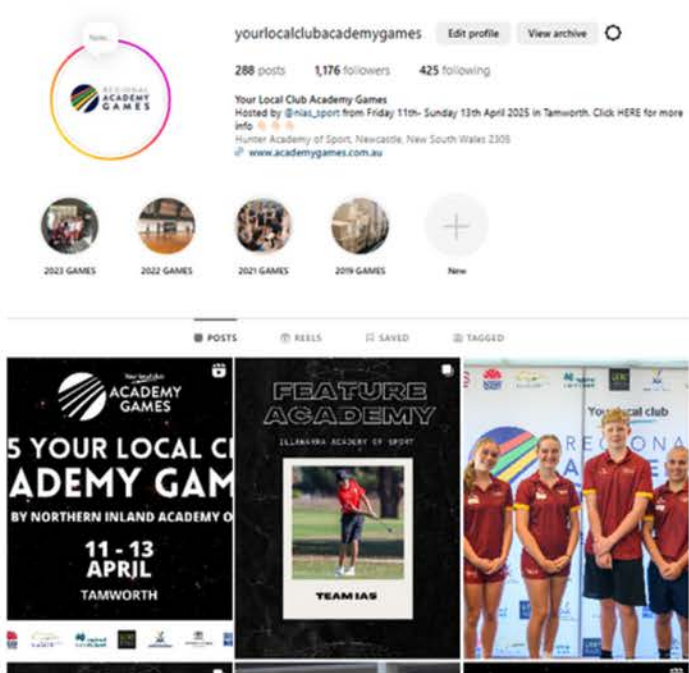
Note...

REGIONAL ACADEMY GAMES

yourlocalclubacademygames Edit profile View archive

288 posts 1,176 followers 425 following

Your Local Club Academy Games
Hosted by @nias_sport from Friday 11th- Sunday 13th April 2025 in Tamworth. Click HERE for more info
Hunter Academy of Sport, Newcastle, New South Wales 2305
www.academygames.com.au

2023 GAMES 2022 GAMES 2021 GAMES 2019 GAMES New

POSTS REELS SAVED TAGGED

Your local club ACADEMY GAMES
5 YOUR LOCAL CL ADEMY GAM
BY NORTHERN INLAND ACADEMY O
11 - 13 APRIL
TAMWORTH

FEATURE ACADEMY
ILLAWARRA ACADEMY OF SPORT
TEAM IAS

Your local club
REGIONAL A